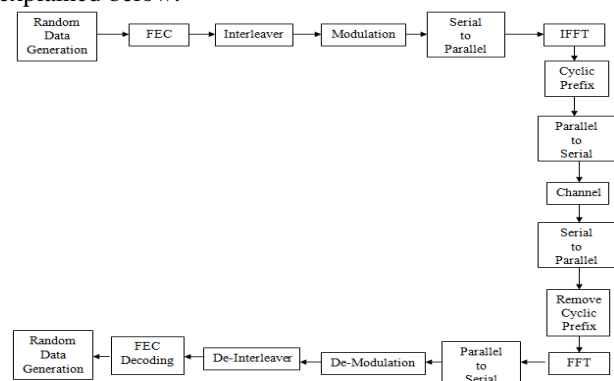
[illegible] below:

Random Data Generation

FEC

Interleaver

Modulation

Serial to Parallel

IFFT

Cyclic Prefix

Parallel to Serial

Channel

Serial to Parallel

Remove Cyclic Prefix

FFT

Parallel to Serial

De-Modulation

De-Interleaver

FEC Decoding

Random Data Generation